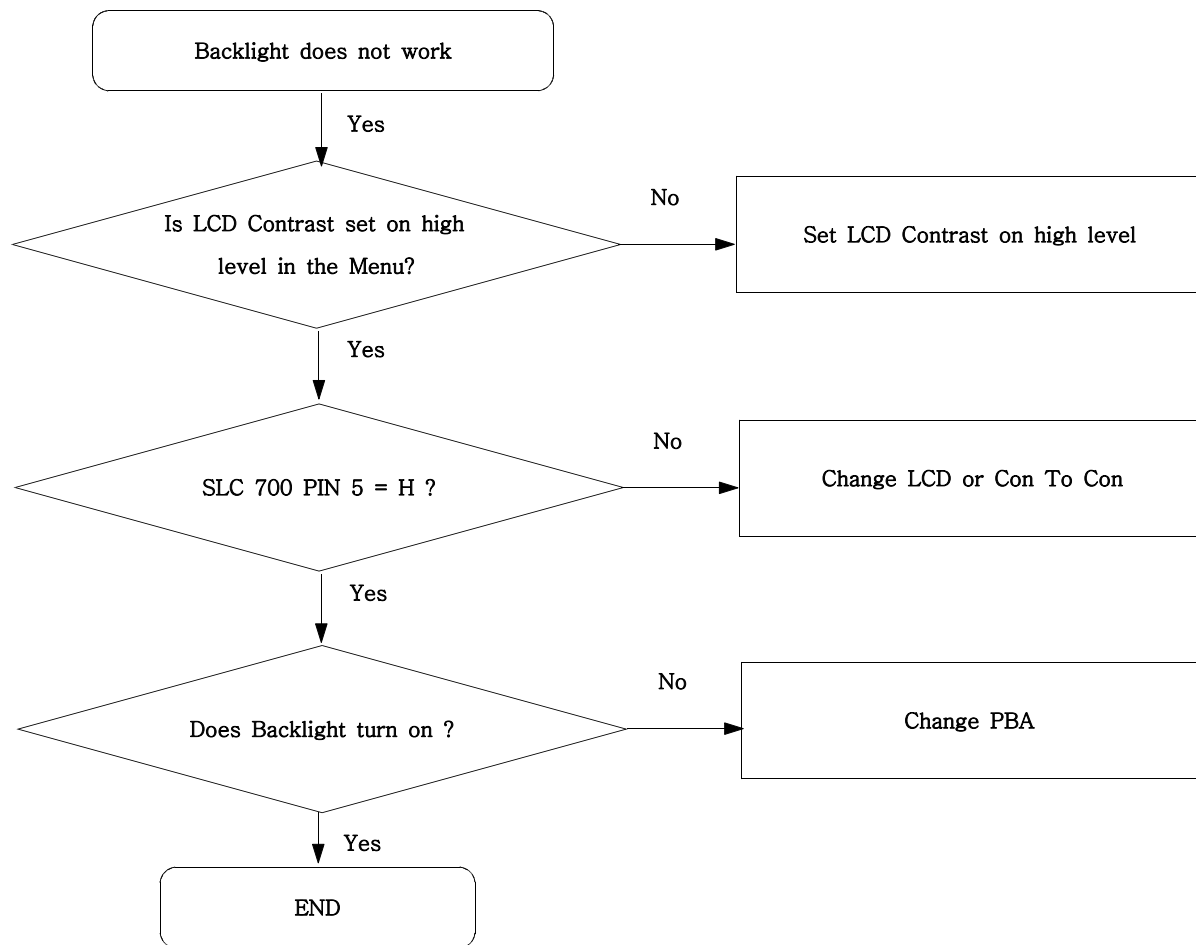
Backlight does not work

Yes

Is LCD Contrast set on high level in the Menu?

No

Set LCD Contrast on high level

Yes

SLC 700 PIN 5 = H ?

No

Change LCD or Con To Con

Yes

Does Backlight turn on ?

No

Change PBA

Yes

END